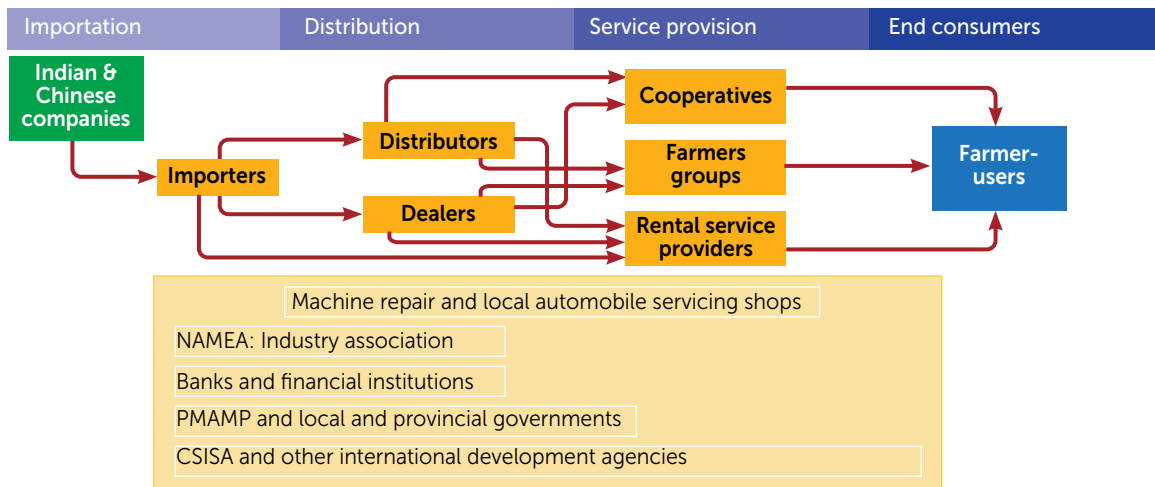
Importation
Distribution
Service provision
End consumers

Indian & Chinese companies

Importers

Distributors

Dealers

Cooperatives

Farmers groups

Rental service providers

Farmer-users

Machine repair and local automobile servicing shops

NAMEA: Industry association

Banks and financial institutions

PMAMP and local and provincial governments

CSISA and other international development agencies